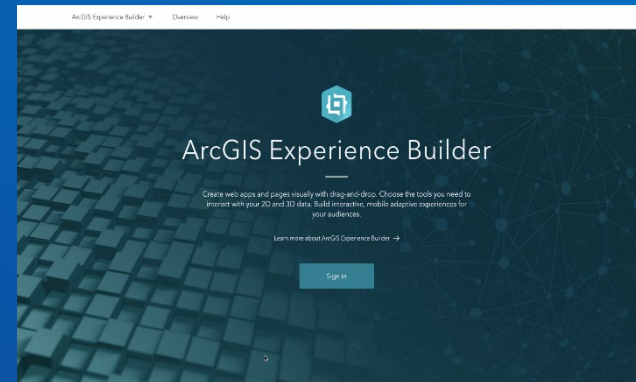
ArcGIS Experience Builder ▾ Overview Help

ArcGIS Experience Builder

Create web apps and pages visually with drag-and-drop. Choose the tools you need to interact with your 2D and 3D data. Build interactive, mobile adaptive experiences for your audiences.

Learn more about ArcGIS Experience Builder →

Sign in